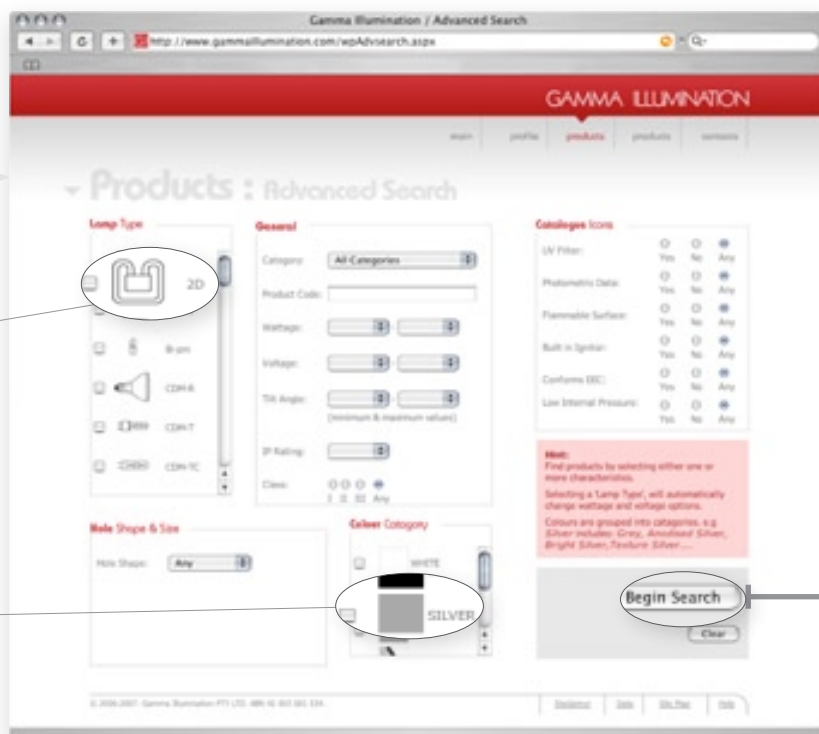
Gamma Illumination / Advanced Search

http://www.gammaillumination.com/wpAdvsearch.aspx

GAMMA ILLUMINATION

main | profile | products | products | contacts

Products : Advanced Search

Lamp Type

2D

Bi-pin

CDM-R

CDM-T

CDM-TC

General

Category: All Categories

Product Code:

Wattage:

Voltage:

Tilt Angle:

(minimum & maximum values)

IP Rating:

Class: I II III Any

Catalogue Icons

UV Filter: Yes No Any

Photometric Data: Yes No Any

Flammable Surface: Yes No Any

Built in Ignitor: Yes No Any

Conforms EEC: Yes No Any

Low Internal Pressure: Yes No Any

Hint:
Find products by selecting either one or more characteristics.

Selecting a 'Lamp Type', will automatically change wattage and voltage options.

Colours are grouped into categories. e.g Silver includes: Grey, Anodised Silver, Bright Silver, Texture Silver ....

Hole Shape & Size

Hole Shape: Any

Colour Category

WHITE

SILVER

Begin Search

Clear

© 2006-2007 Gamma Illumination PTY LTD. ABN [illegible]

Disclaimer | Date | Site Map | Help